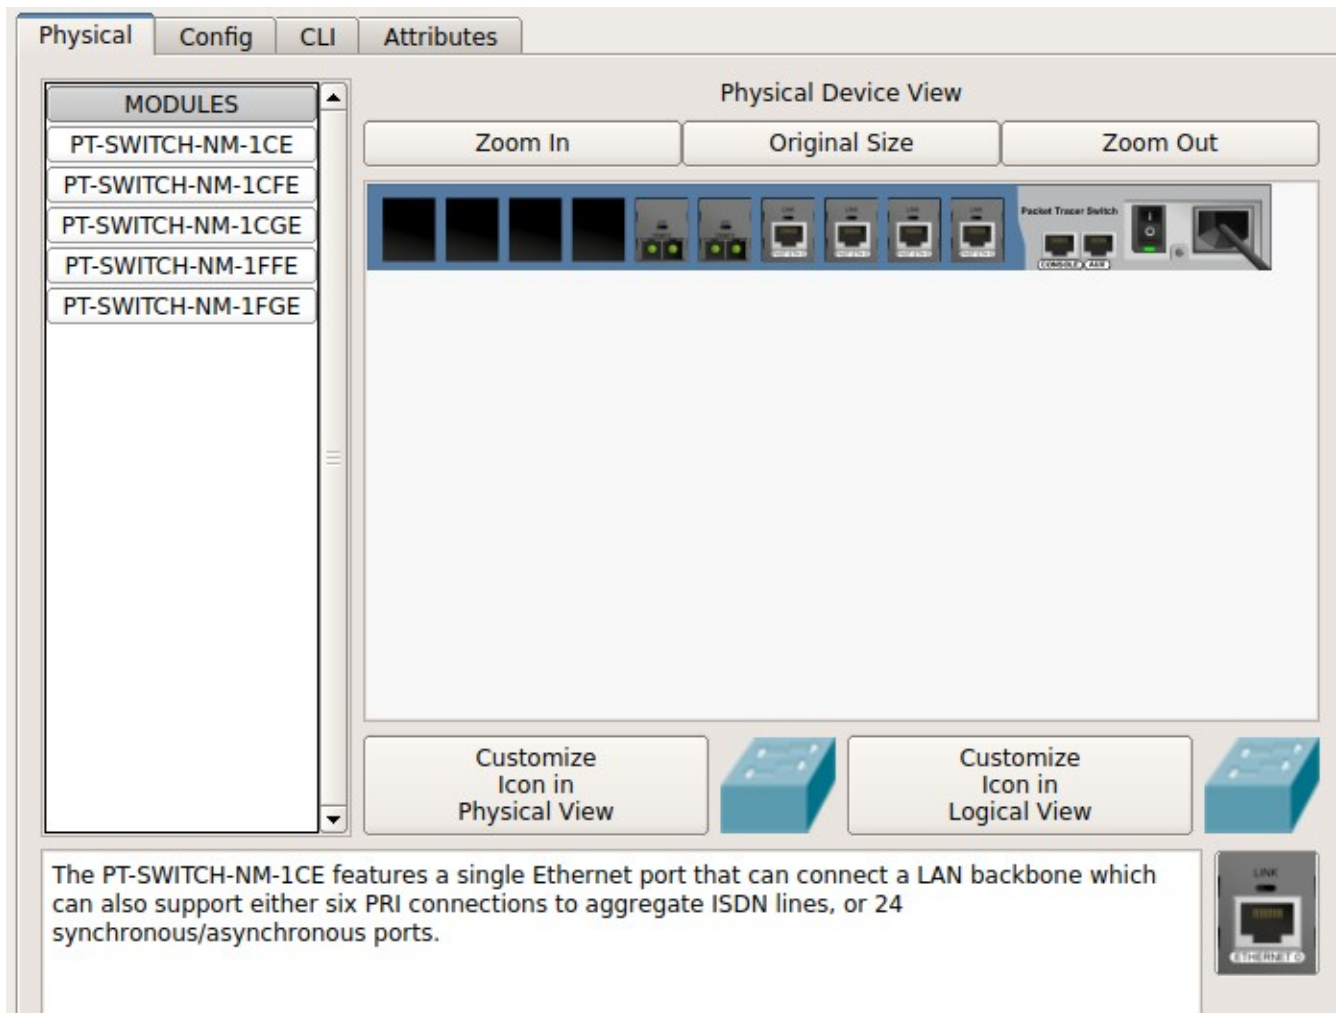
Physical | Config | CLI | Attributes

MODULES
PT-SWITCH-NM-1CE
PT-SWITCH-NM-1CFE
PT-SWITCH-NM-1CGE
PT-SWITCH-NM-1FFE
PT-SWITCH-NM-1FGE

Physical Device View

Zoom In | Original Size | Zoom Out

Packet Tracer Switch
CONSOLE AUX

Customize Icon in Physical View

Customize Icon in Logical View

The PT-SWITCH-NM-1CE features a single Ethernet port that can connect a LAN backbone which can also support either six PRI connections to aggregate ISDN lines, or 24 synchronous/asynchronous ports.

LINK
ETHERNET 0